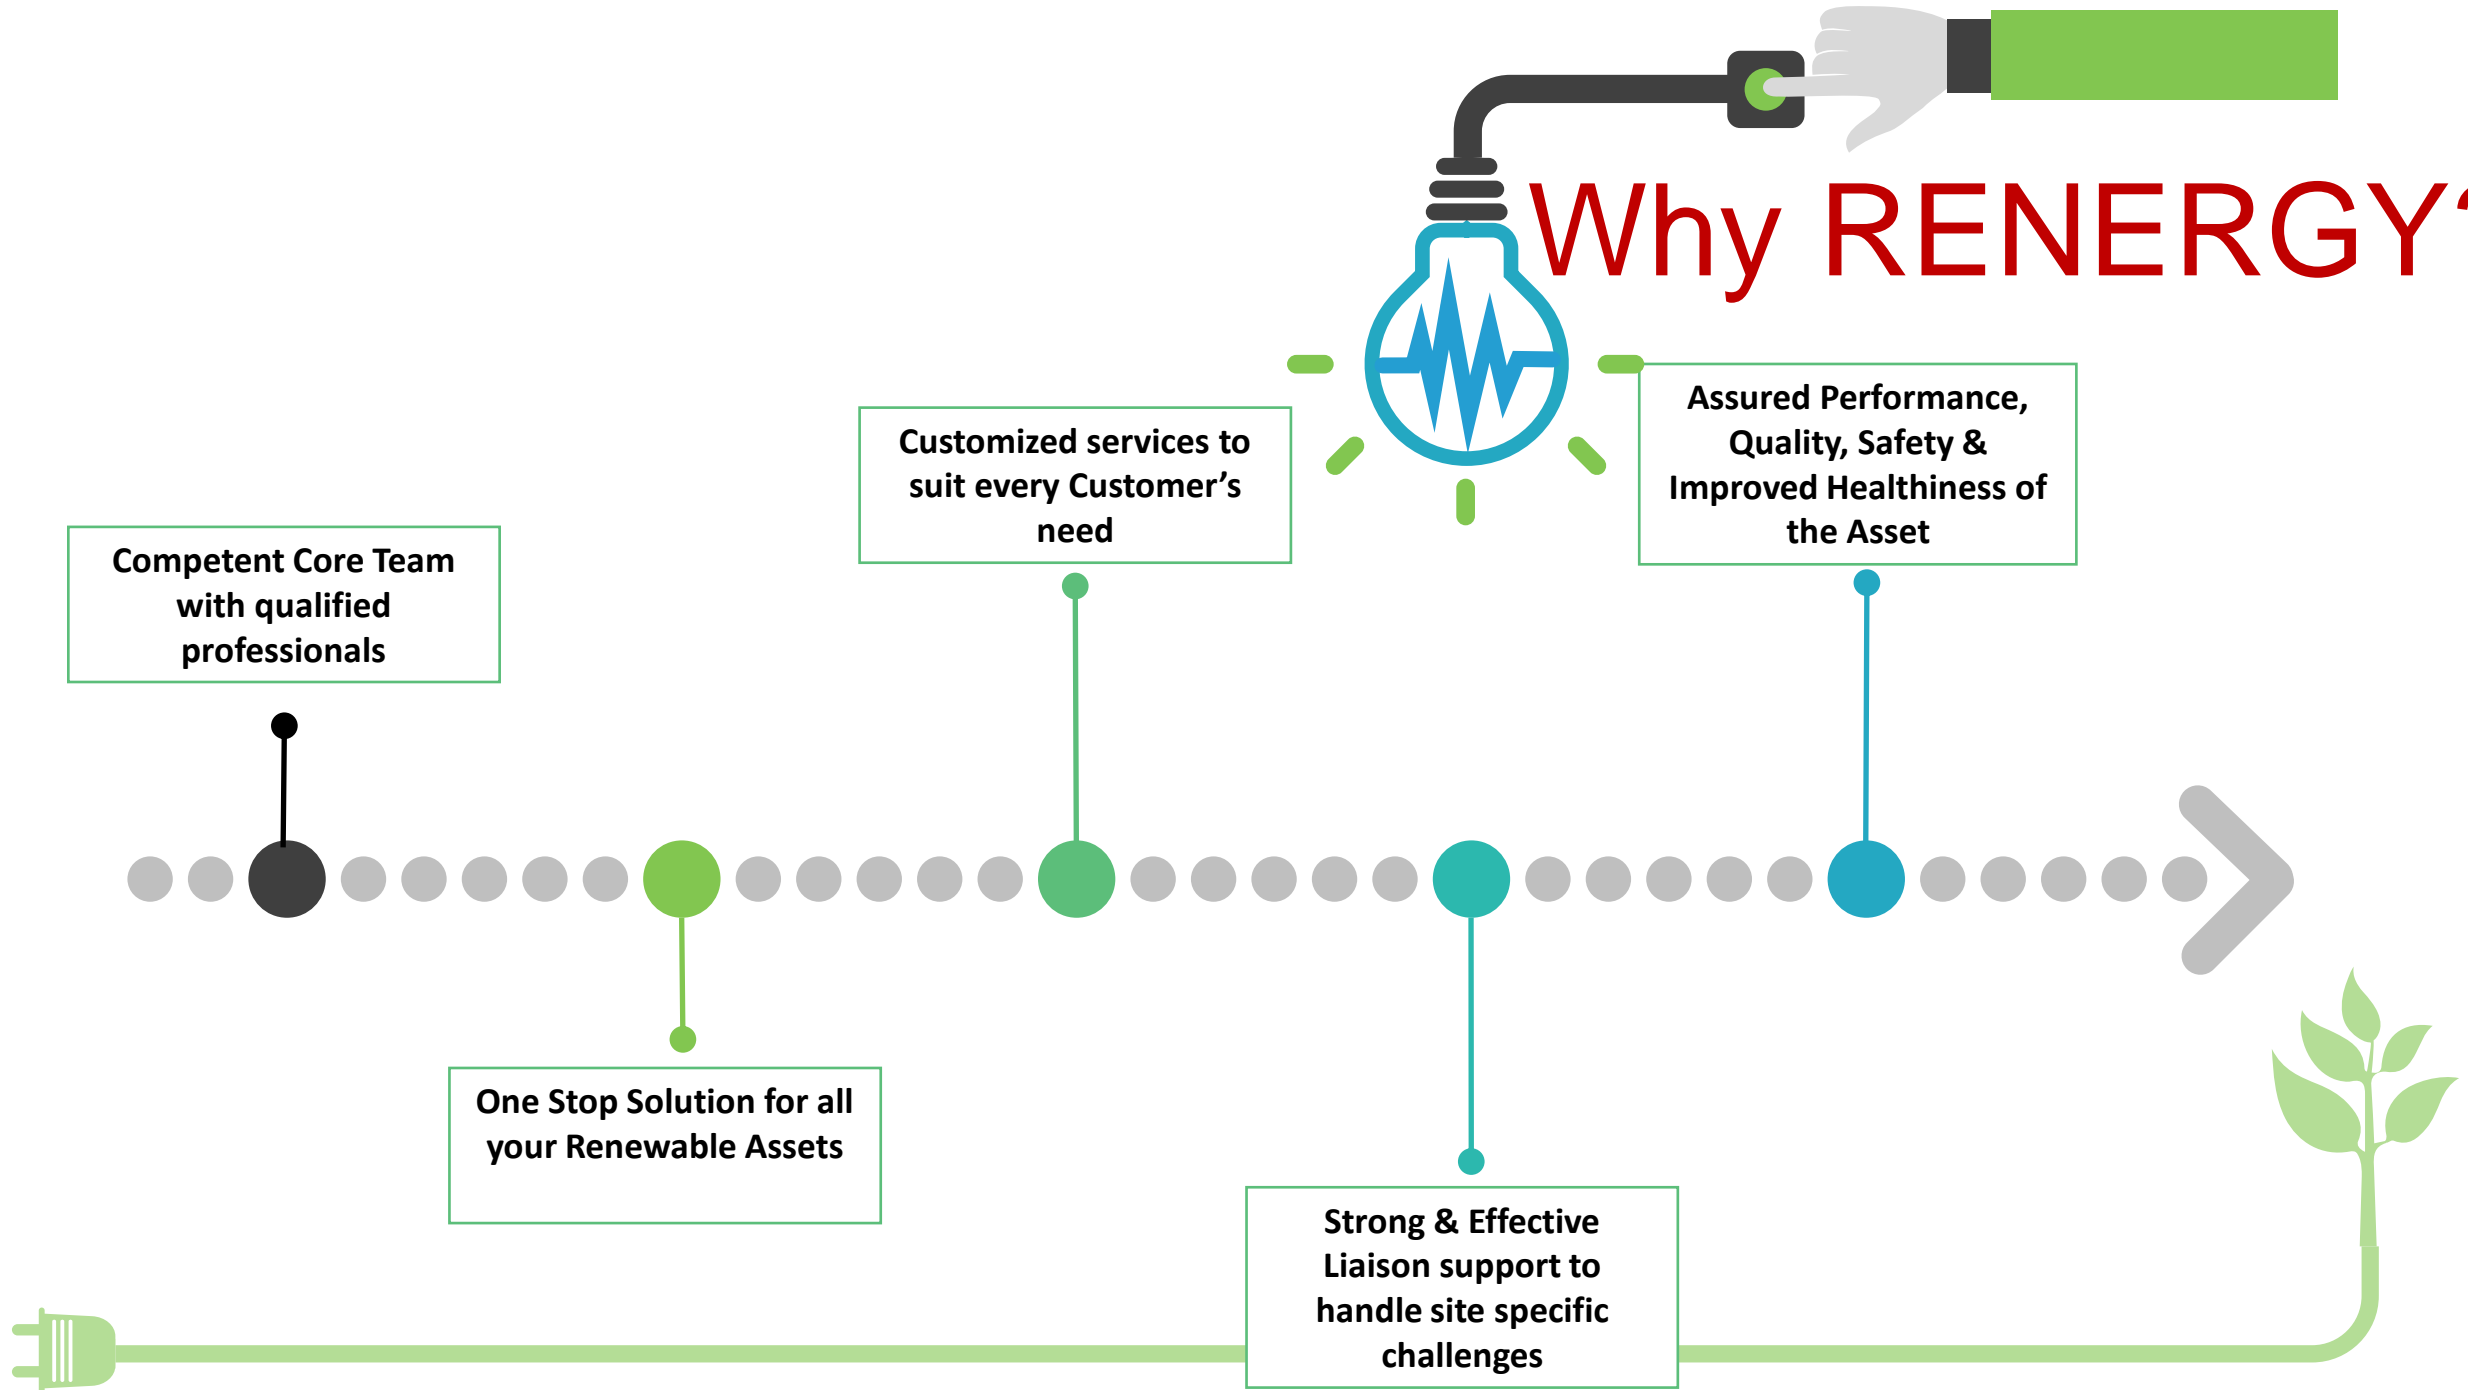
Why RENERGY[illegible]

Competent Core Team with qualified professionals

One Stop Solution for all your Renewable Assets

Customized services to suit every Customer’s need

Strong & Effective Liaison support to handle site specific challenges

Assured Performance, Quality, Safety & Improved Healthiness of the Asset